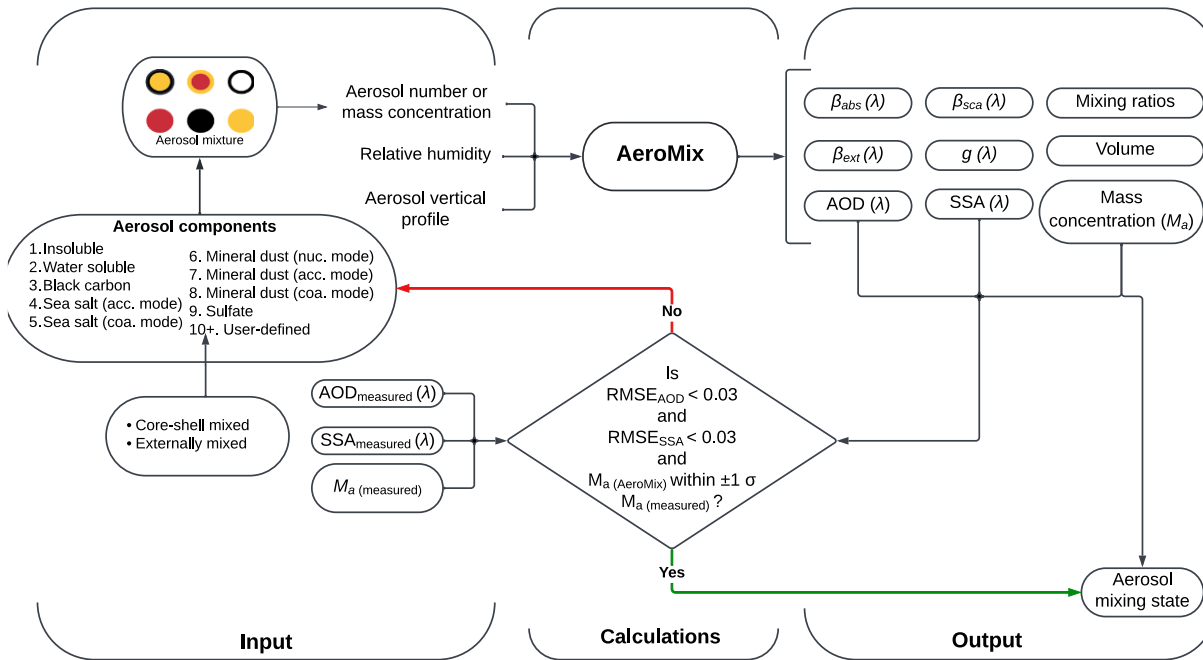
Aerosol mixture

Aerosol number or mass concentration

Relative humidity

Aerosol vertical profile

AeroMix

$\beta_{abs}(\lambda)$

$\beta_{sca}(\lambda)$

Mixing ratios

$\beta_{ext}(\lambda)$

$g(\lambda)$

Volume

AOD $(\lambda)$

SSA $(\lambda)$

Mass concentration $(M_a)$

Aerosol components

1.Insoluble
2.Water soluble
3.Black carbon
4.Sea salt (acc. mode)
5.Sea salt (coa. mode)

6. Mineral dust (nuc. mode)
7. Mineral dust (acc. mode)
8. Mineral dust (coa. mode)
9. Sulfate
10+. User-defined

No

• Core-shell mixed
• Externally mixed

AOD$_{measured}$ $(\lambda)$

SSA$_{measured}$ $(\lambda)$

$M_{a\ (measured)}$

Is RMSE$_{AOD}$ < 0.03 and RMSE$_{SSA}$ < 0.03 and M$_{a\ (AeroMix)}$ within ±1 σ M$_{a\ (measured)}$ ?

Yes

Aerosol mixing state

Input

Calculations

Output